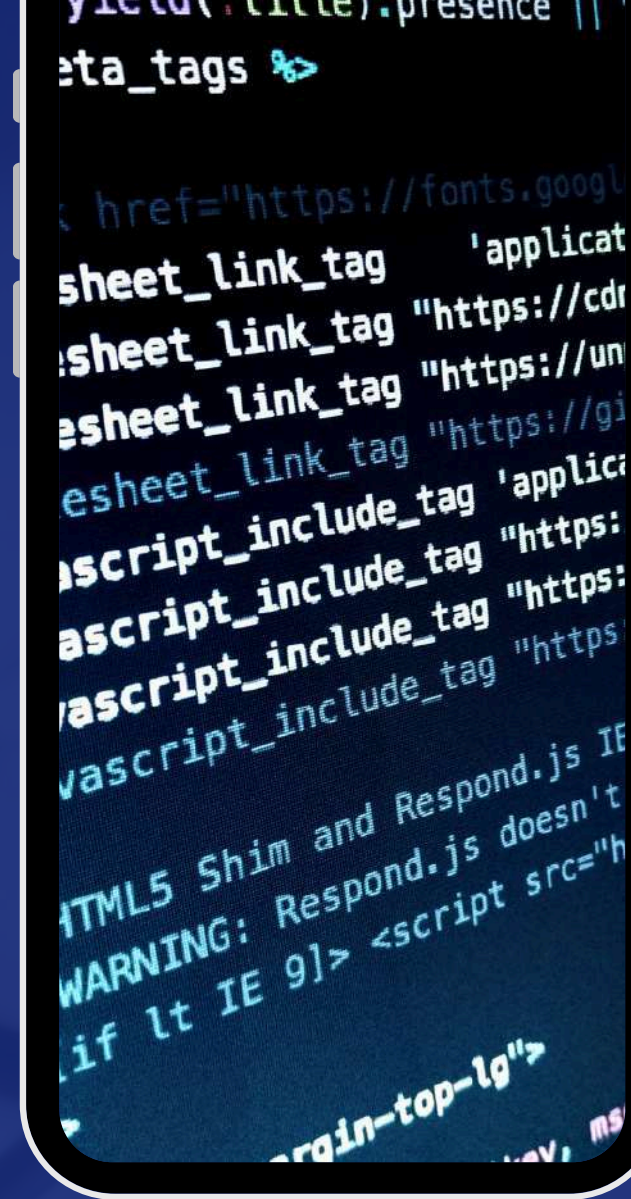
yield(:title).presence ||
eta_tags %>

href="https://fonts.googl
sheet_link_tag 'applicat
esheet_link_tag "https://cdr
esheet_link_tag "https://un
esheet_link_tag "https://gi
ascript_include_tag 'applica
ascript_include_tag "https:
ascript_include_tag "https:
vascript_include_tag "https

HTML5 Shim and Respond.js IE
WARNING: Respond.js doesn't
if lt IE 9]> <script src="h

rgin-top-lg">